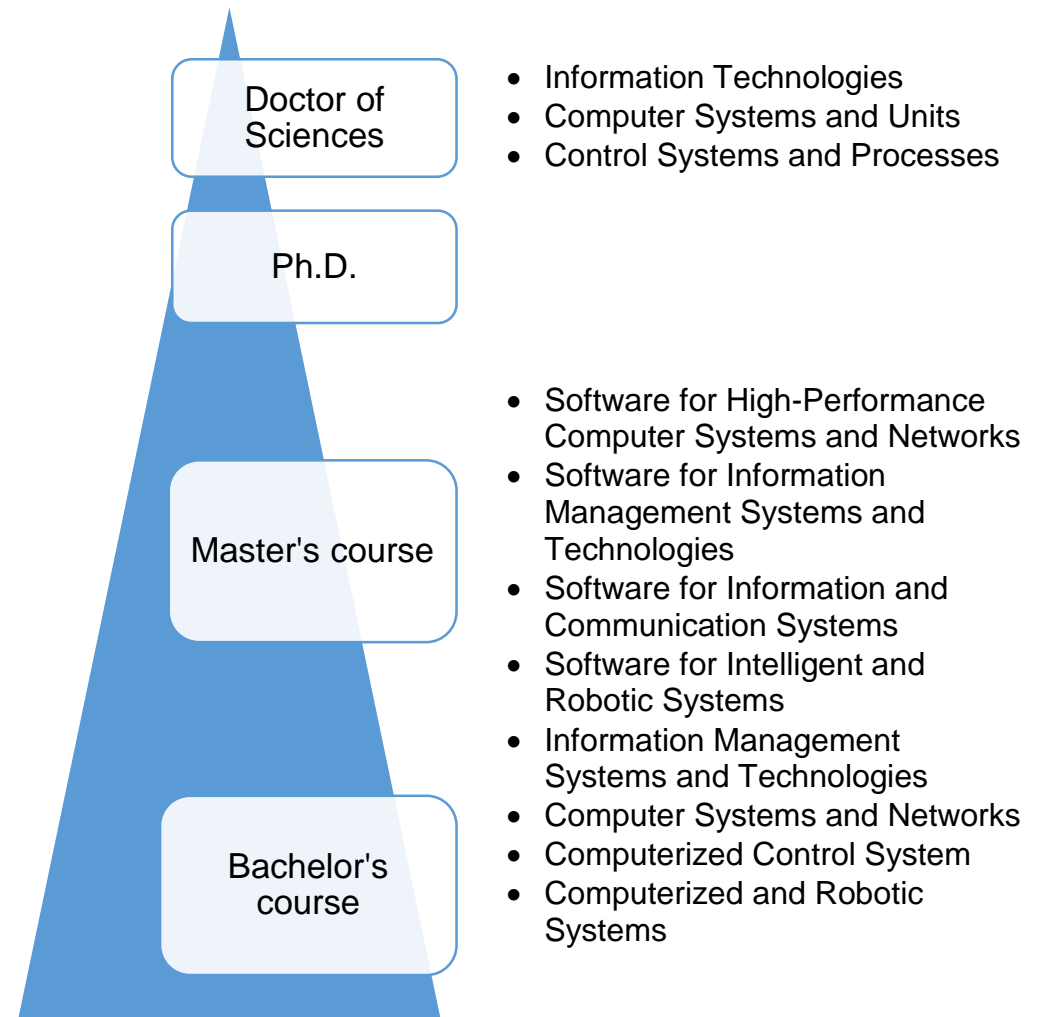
Doctor of Sciences

- Information Technologies
- Computer Systems and Units
- Control Systems and Processes

Ph.D.

Master's course

- Software for High-Performance Computer Systems and Networks
- Software for Information Management Systems and Technologies
- Software for Information and Communication Systems
- Software for Intelligent and Robotic Systems
- Information Management Systems and Technologies
- Computer Systems and Networks
- Computerized Control System
- Computerized and Robotic Systems

Bachelor's course